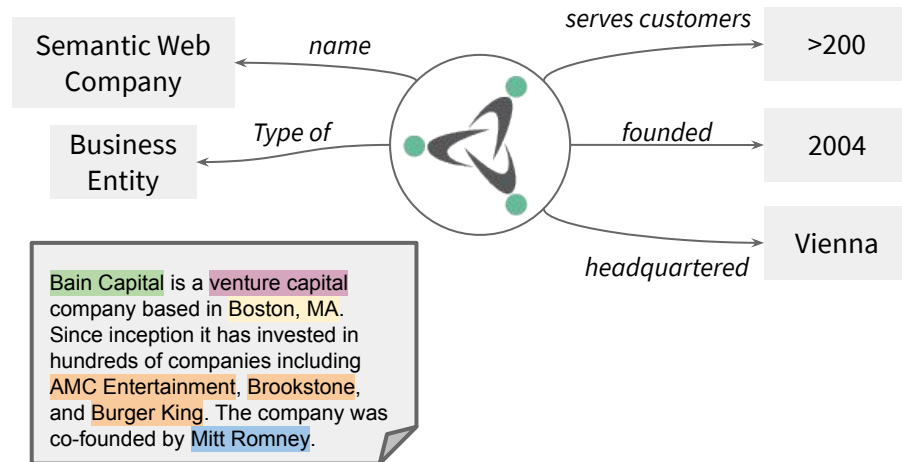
Semantic Web Company

name

Business Entity

Type of

serves customers

>200

founded

2004

Vienna

headquartered

Bain Capital is a venture capital company based in Boston, MA. Since inception it has invested in hundreds of companies including AMC Entertainment, Brookstone, and Burger King. The company was co-founded by Mitt Romney.